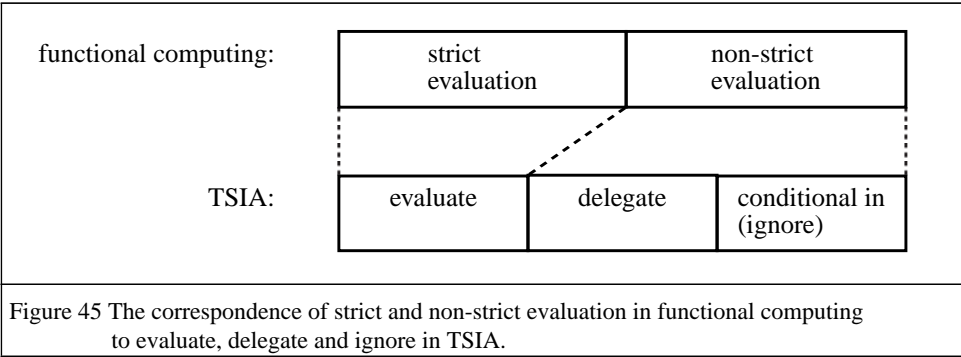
functional computing:

strict evaluation

non-strict evaluation

TSIA:

evaluate

delegate

conditional in (ignore)

Figure 45 The correspondence of strict and non-strict evaluation in functional computing to evaluate, delegate and ignore in TSIA.